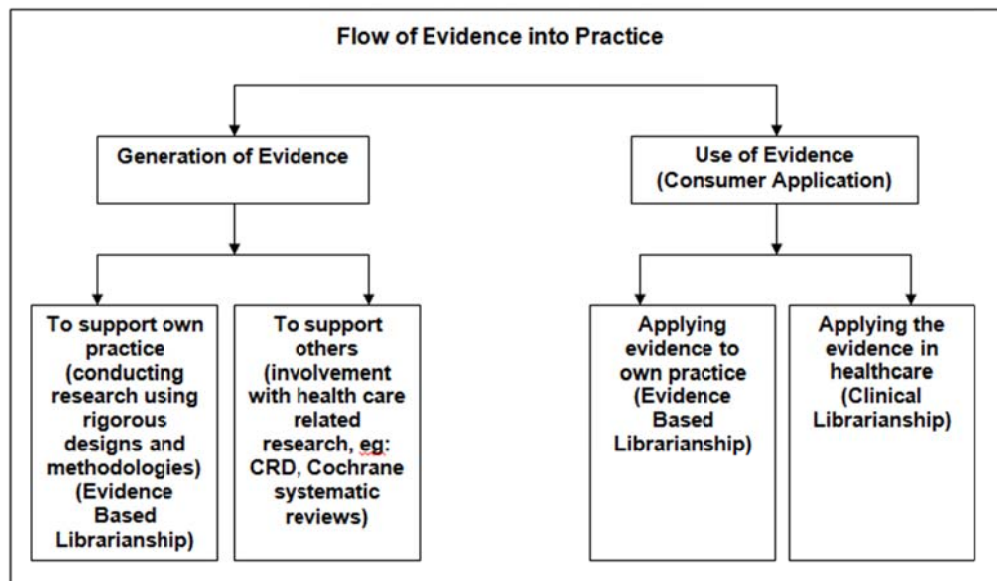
Flow of Evidence into Practice

Generation of Evidence

Use of Evidence (Consumer Application)

To support own practice (conducting research using rigorous designs and methodologies) (Evidence Based Librarianship)

To support others (involvement with health care related research, eg: CRD, Cochrane systematic reviews)

Applying evidence to own practice (Evidence Based Librarianship)

Applying the evidence in healthcare (Clinical Librarianship)